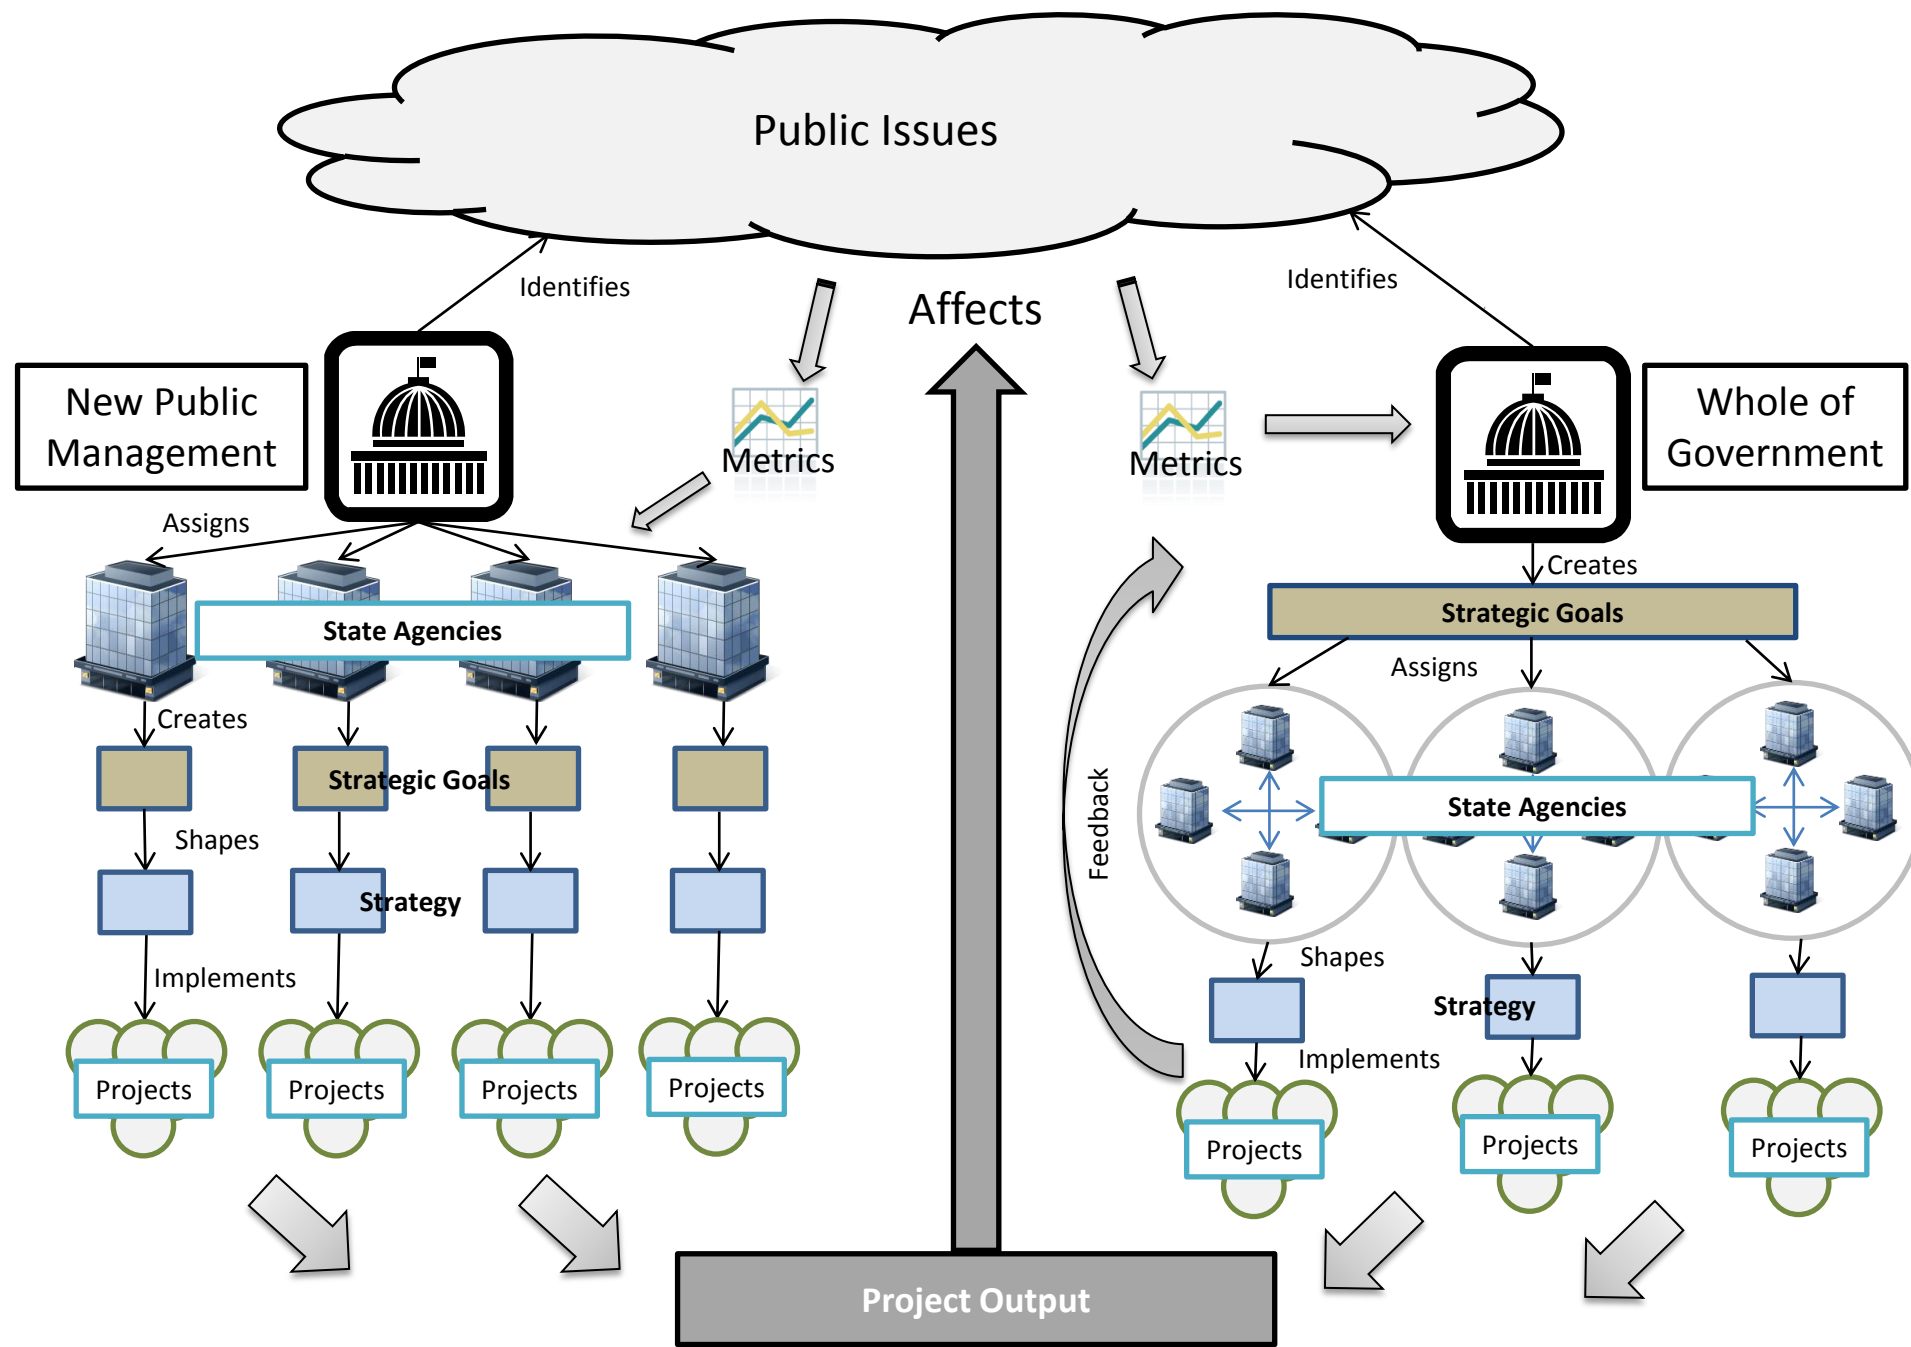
Public Issues

Identifies

Affects

Identifies

New Public Management

Metrics

Metrics

Whole of Government

Assigns

State Agencies

Creates

Strategic Goals

Shapes

Strategy

Implements

Projects

Projects

Projects

Projects

Feedback

Creates

Strategic Goals

Assigns

State Agencies

Shapes

Strategy

Implements

Projects

Projects

Projects

Project Output